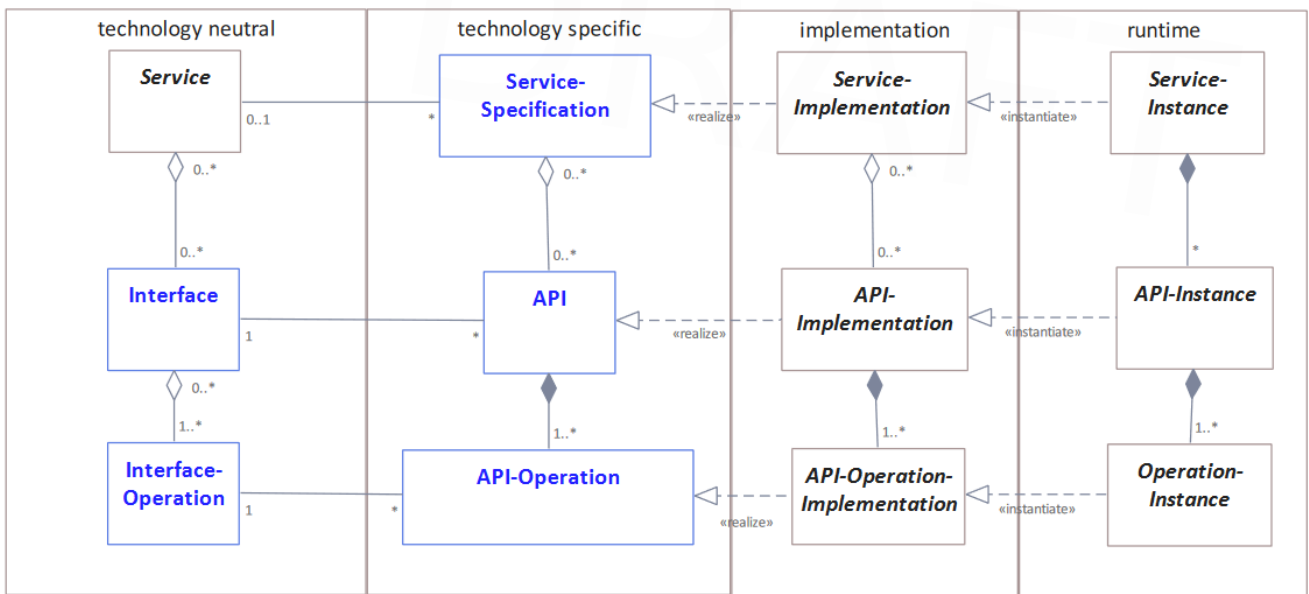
technology neutral

Service

0..1

0..*

0..*

Interface

1

0..*

1..*

Interface-Operation

1

technology specific

*

Service-Specification

0..*

0..*

API

*

1..*

API-Operation

*

implementation

«realize»

Service-Implementation

0..*

0..*

«realize»

API-Implementation

1..*

«realize»

API-Operation-Implementation

runtime

«instantiate»

Service-Instance

*

«instantiate»

API-Instance

1..*

«instantiate»

Operation-Instance